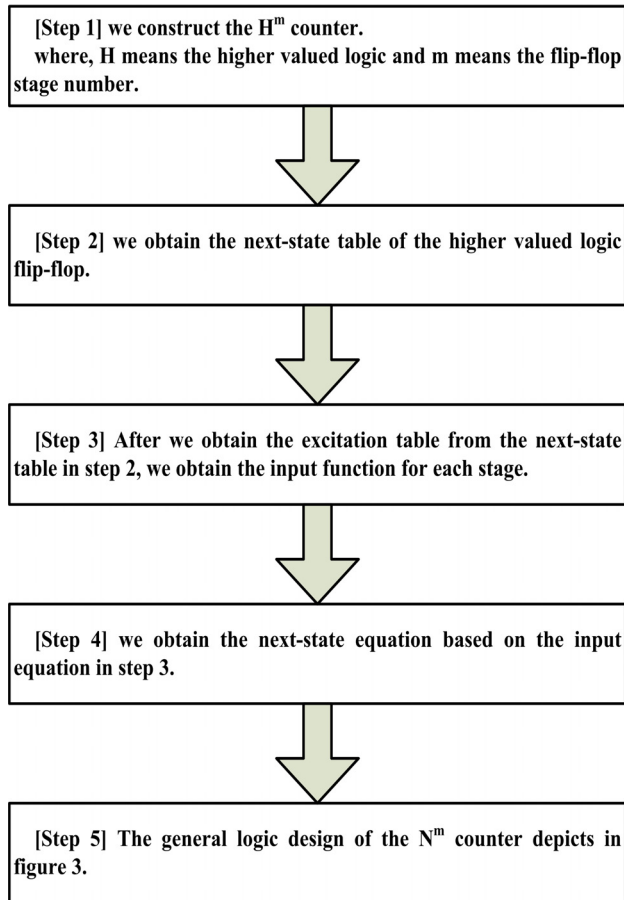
[Step 1] we construct the $H^m$ counter.
where, H means the higher valued logic and m means the flip-flop stage number.

[Step 2] we obtain the next-state table of the higher valued logic flip-flop.

[Step 3] After we obtain the excitation table from the next-state table in step 2, we obtain the input function for each stage.

[Step 4] we obtain the next-state equation based on the input equation in step 3.

[Step 5] The general logic design of the $N^m$ counter depicts in figure 3.